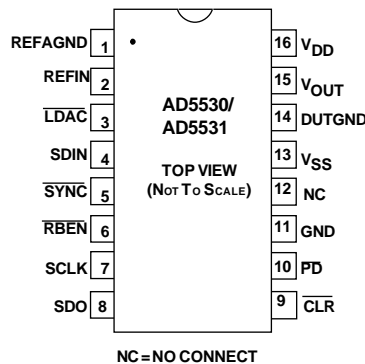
REFAGND 1
REFIN 2
$\overline{LDAC}$ 3
SDIN 4
$\overline{SYNC}$ 5
$\overline{RBEN}$ 6
SCLK 7
SDO 8

AD5530/
AD5531

TOP VIEW
(NOT TO SCALE)

16 $V_{DD}$
15 $V_{OUT}$
14 DUTGND
13 $V_{SS}$
12 NC
11 GND
10 $\overline{PD}$
9 $\overline{CLR}$

NC = NO CONNECT